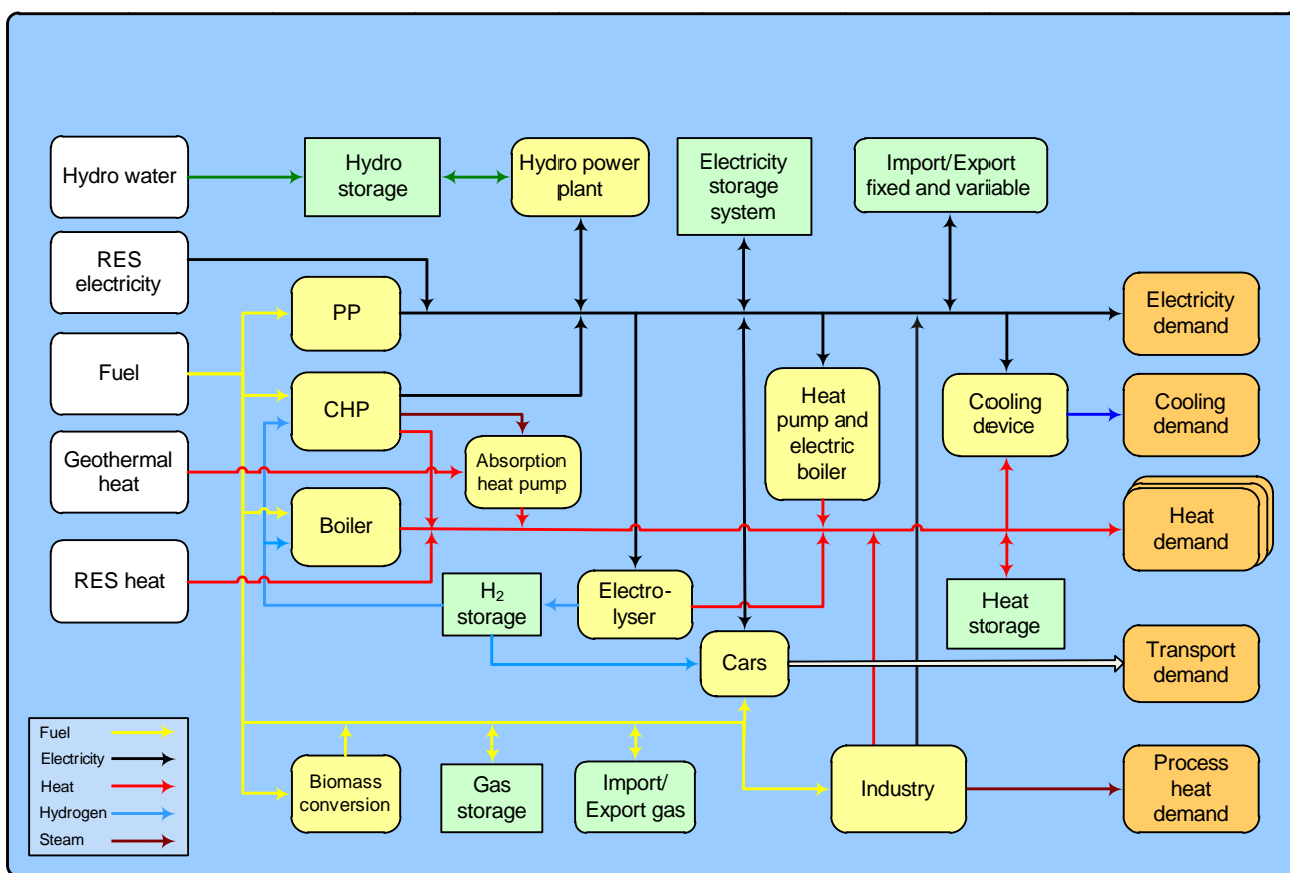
Hydro water

Hydro storage

Hydro power plant

Electricity storage system

Import/Export fixed and variable

RES electricity

PP

Electricity demand

Fuel

CHP

Heat pump and electric boiler

Cooling device

Cooling demand

Geothermal heat

Absorption heat pump

Boiler

Heat demand

RES heat

$H_2$ storage

Electro-lyser

Heat storage

Cars

Transport demand

Fuel

Electricity

Heat

Hydrogen

Steam

Biomass conversion

Gas storage

Import/ Export gas

Industry

Process heat demand